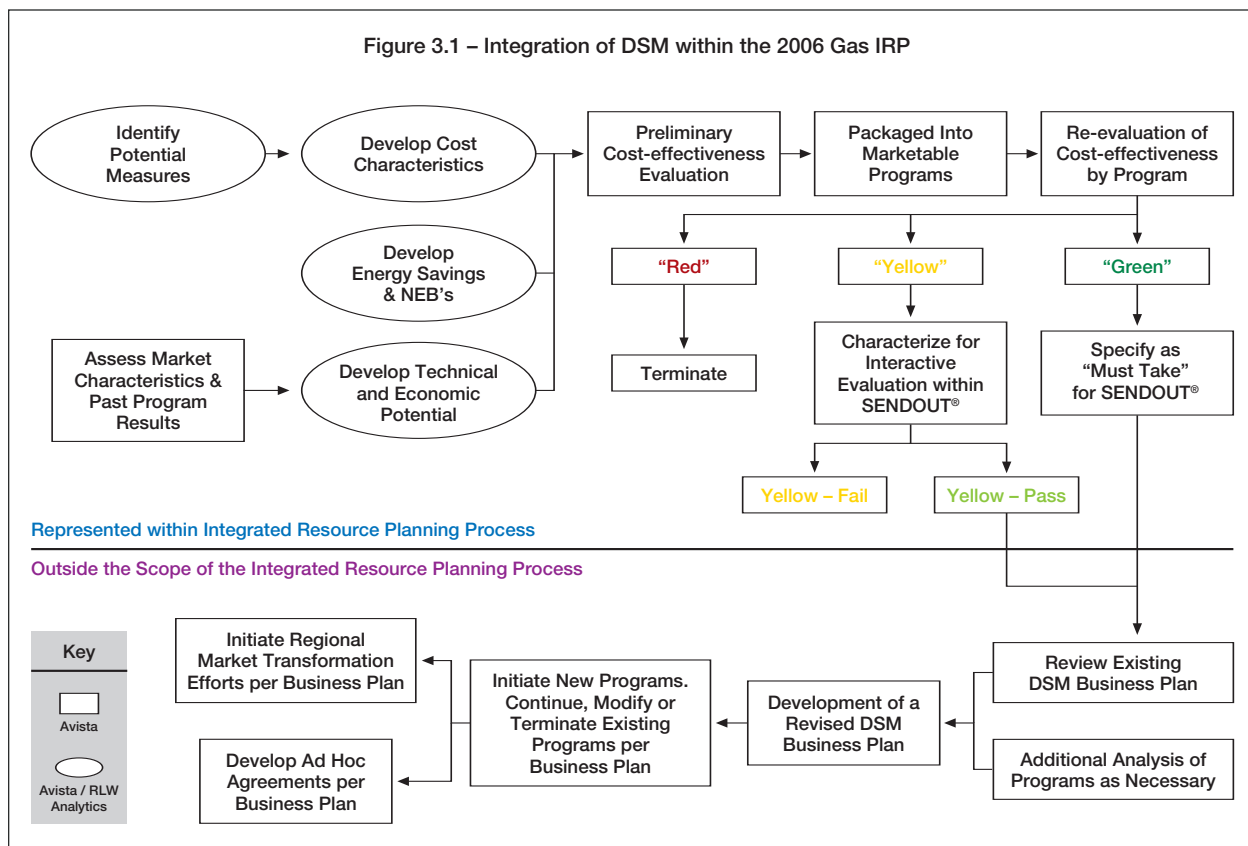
Figure 3.1 – Integration of DSM within the 2006 Gas IRP

Identify Potential Measures

Develop Cost Characteristics

Develop Energy Savings & NEB's

Assess Market Characteristics & Past Program Results

Develop Technical and Economic Potential

Preliminary Cost-effectiveness Evaluation

Packaged Into Marketable Programs

Re-evaluation of Cost-effectiveness by Program

"Red"

"Yellow"

"Green"

Terminate

Characterize for Interactive Evaluation within SENDOUT®

Specify as "Must Take" for SENDOUT®

Yellow – Fail

Yellow – Pass

Represented within Integrated Resource Planning Process

Outside the Scope of the Integrated Resource Planning Process

Key

Avista

Avista / RLW Analytics

Initiate Regional Market Transformation Efforts per Business Plan

Develop Ad Hoc Agreements per Business Plan

Initiate New Programs. Continue, Modify or Terminate Existing Programs per Business Plan

Development of a Revised DSM Business Plan

Review Existing DSM Business Plan

Additional Analysis of Programs as Necessary